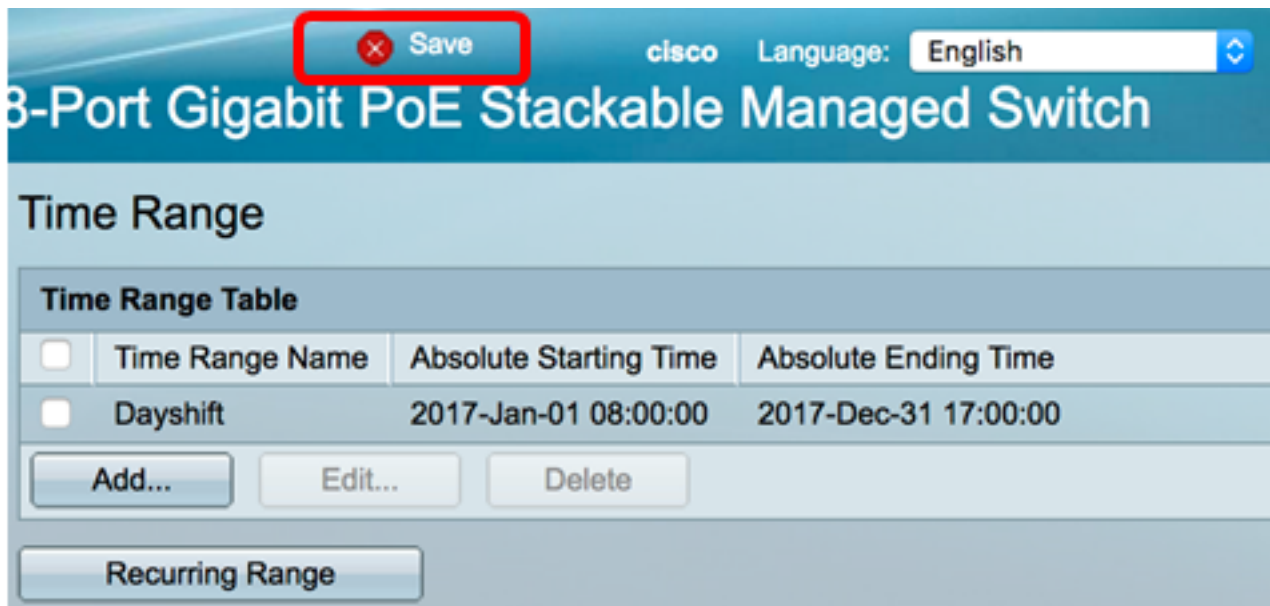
Save

cisco Language: English

8-Port Gigabit PoE Stackable Managed Switch

Time Range

Time Range Table

| | Time Range Name | Absolute Starting Time | Absolute Ending Time |
|---|---|---|---|
| | Dayshift | 2017-Jan-01 08:00:00 | 2017-Dec-31 17:00:00 |

Add... Edit... Delete

Recurring Range